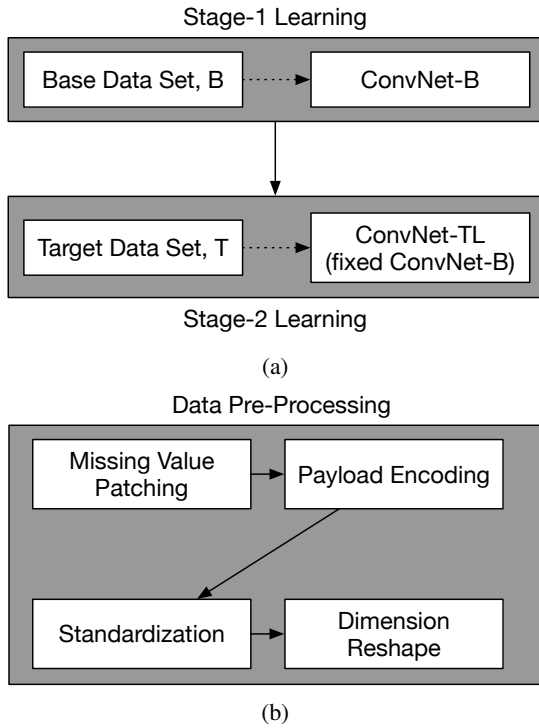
Stage-1 Learning

Base Data Set, B

ConvNet-B

Target Data Set, T

ConvNet-TL (fixed ConvNet-B)

Stage-2 Learning

(a)

Data Pre-Processing

Missing Value Patching

Payload Encoding

Standardization

Dimension Reshape

(b)